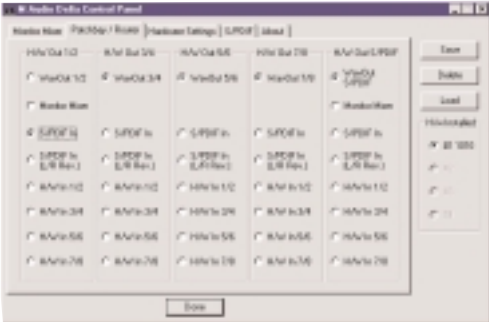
M Audio Delta Control Panel

Monitor Mixer | Patchbay / Router | Hardware Settings | S/PDIF | About

H/W Out 1/2
WavOut 1/2
Monitor Mixer
S/PDIF In
S/PDIF In (L/R Rev.)
H/W In 1/2
H/W In 3/4
H/W In 5/6
H/W In 7/8

H/W Out 3/4
WavOut 3/4
S/PDIF In
S/PDIF In (L/R Rev.)
H/W In 1/2
H/W In 3/4
H/W In 5/6
H/W In 7/8

H/W Out 5/6
WavOut 5/6
S/PDIF In
S/PDIF In (L/R Rev.)
H/W In 1/2
H/W In 3/4
H/W In 5/6
H/W In 7/8

H/W Out 7/8
WavOut 7/8
S/PDIF In
S/PDIF In (L/R Rev.)
H/W In 1/2
H/W In 3/4
H/W In 5/6
H/W In 7/8

H/W Out S/PDIF
WavOut S/PDIF
Monitor Mixer
S/PDIF In
S/PDIF In (L/R Rev.)
H/W In 1/2
H/W In 3/4
H/W In 5/6
H/W In 7/8

Save
Delete
Load

H/W Installed
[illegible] 1010
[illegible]
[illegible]
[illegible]

Done